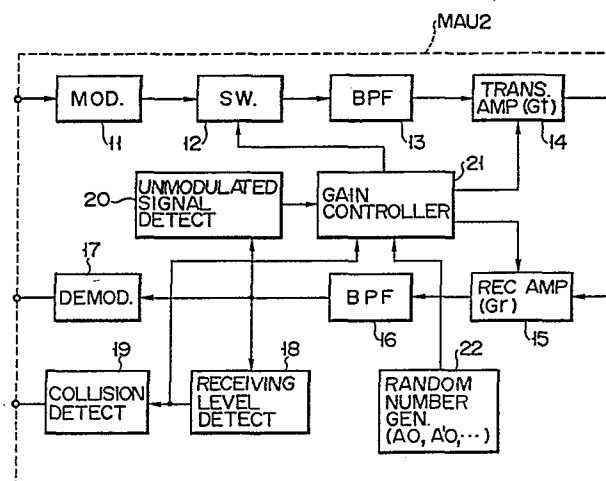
MAU2

MOD.

11

SW.

12

BPF

13

TRANS. AMP (Gt)

14

20

UNMODULATED SIGNAL DETECT

GAIN CONTROLLER

21

17

DEMOD.

BPF

16

REC AMP (Gr)

15

19

COLLISION DETECT

18

RECEIVING LEVEL DETECT

22

RANDOM NUMBER GEN. (A0, A'0, ···)